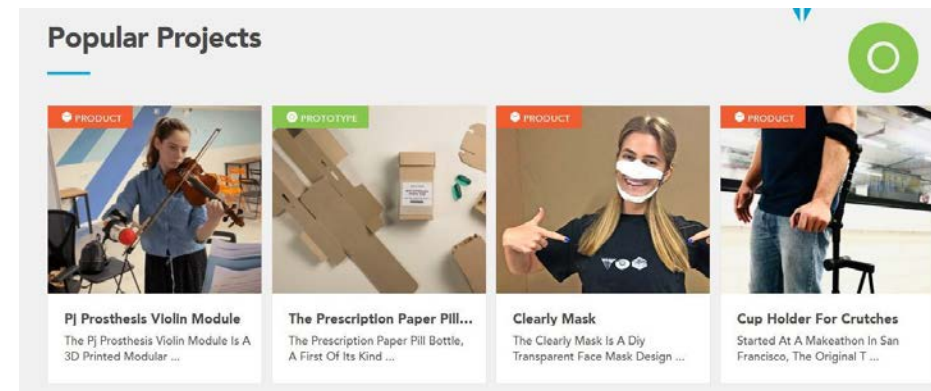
Popular Projects

PRODUCT

Pj Prosthesis Violin Module

The Pj Prosthesis Violin Module Is A 3D Printed Modular ...

PROTOTYPE

The Prescription Paper Pill...

The Prescription Paper Pill Bottle, A First Of Its Kind ...

PRODUCT

Clearly Mask

The Clearly Mask Is A Diy Transparent Face Mask Design ...

PRODUCT

Cup Holder For Crutches

Started At A Makeathon In San Francisco, The Original T ...